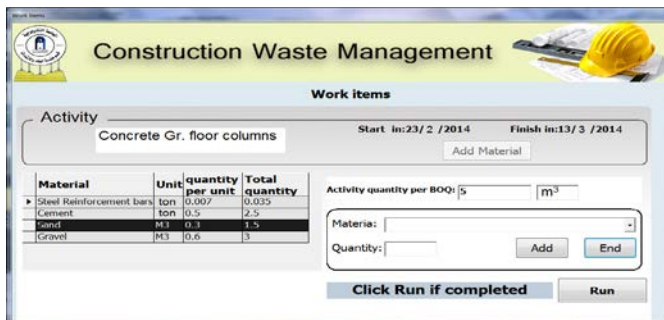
Work items

Construction Waste Management

Work items

Activity

Concrete Gr. floor columns

Start in:23/ 2 /2014

Finish in:13/ 3 /2014

Add Material

| Material | Unit | quantity per unit | Total quantity |
|---|---|---|---|
| Steel Reinforcement bars | ton | 0.007 | 0.035 |
| Cement | ton | 0.5 | 2.5 |
| Sand | M3 | 0.3 | 1.5 |
| Gravel | M3 | 0.6 | 3 |

Activity quantity per BOQ: 5 $m^3$

Materia:

Quantity:

Add

End

Click Run if completed

Run